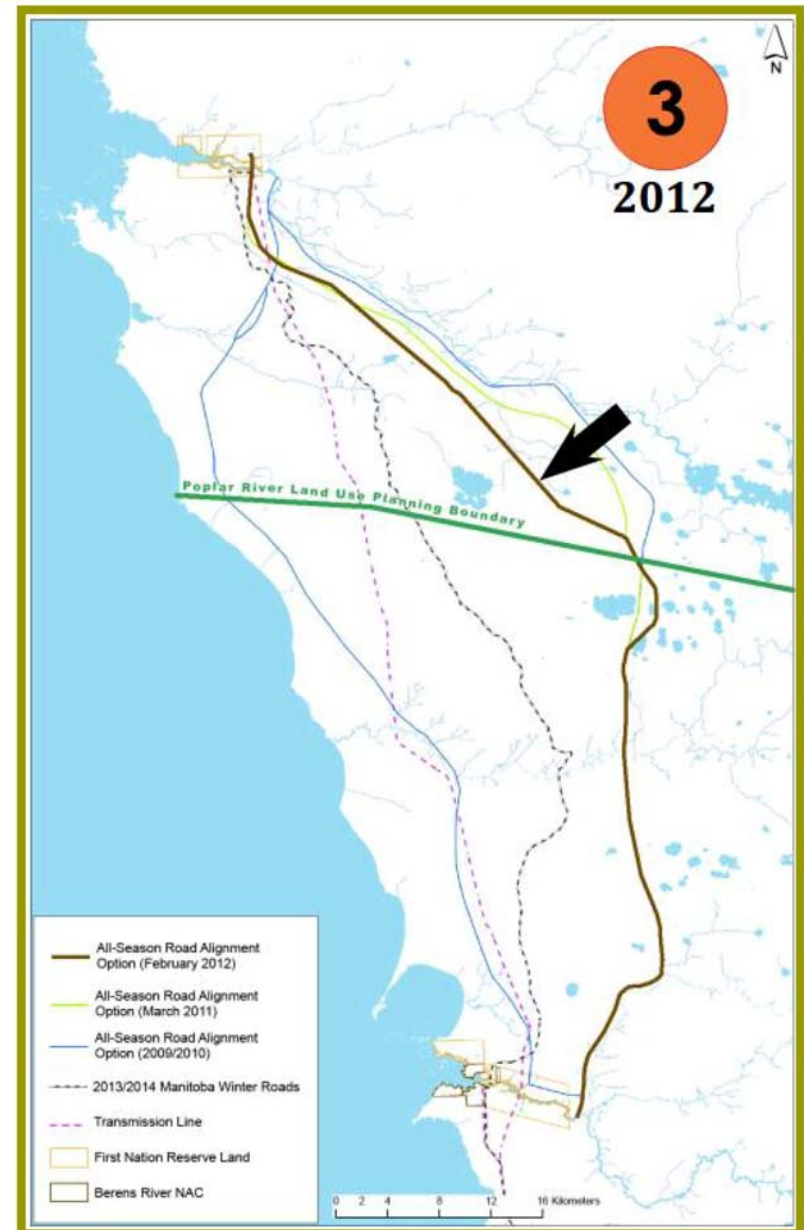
N

3

2012

Poplar River Land Use Planning Boundary

All-Season Road Alignment Option (February 2012)

All-Season Road Alignment Option (March 2011)

All-Season Road Alignment Option (2009/2010)

2013/2014 Manitoba Winter Roads

Transmission Line

First Nation Reserve Land

Berens River NAC

0 2 4 8 12 16 Kilometers